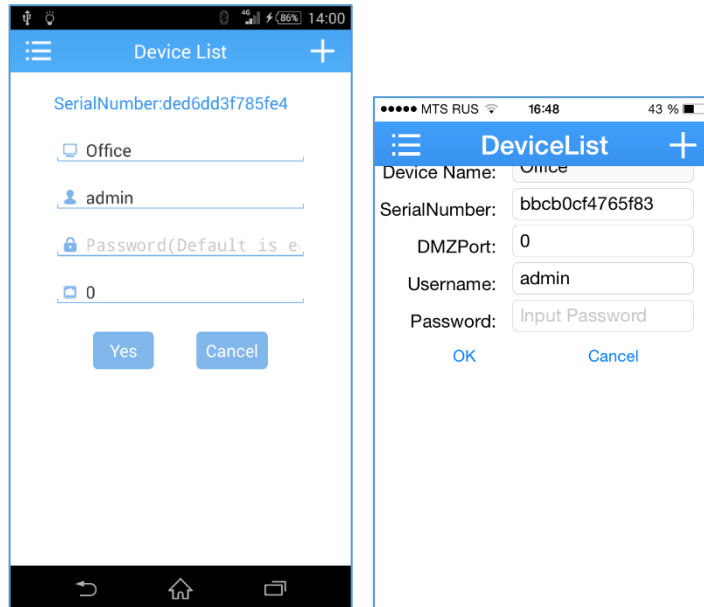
4G 86% 14:00

Device List

SerialNumber:ded6dd3f785fe4

Office

admin

Password(Default is e

0

Yes

Cancel

●●●●● MTS RUS 16:48 43 %

DeviceList

Device Name: Office

SerialNumber: bbcb0cf4765f83

DMZPort: 0

Username: admin

Password: Input Password

OK

Cancel